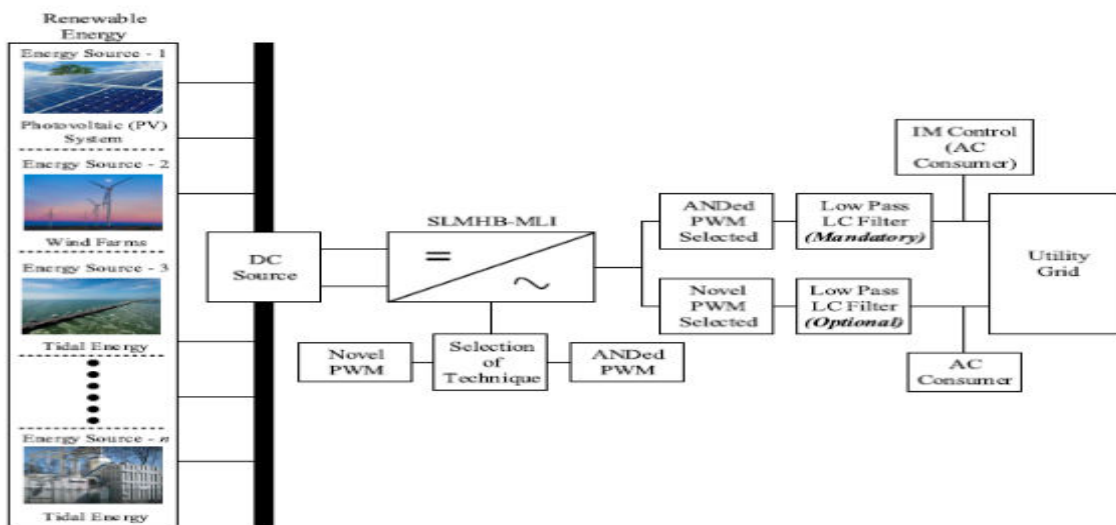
Renewable Energy

Energy Source - 1

Photovoltaic (PV) System

Energy Source - 2

Wind Farms

Energy Source - 3

Tidal Energy

Energy Source - $n$

Tidal Energy

DC Source

SLMHB-MLI

=

~

Novel PWM

Selection of Technique

ANDed PWM

ANDed PWM Selected

Novel PWM Selected

Low Pass LC Filter (Mandatory)

Low Pass LC Filter (Optional)

IM Control (AC Consumer)

Utility Grid

AC Consumer